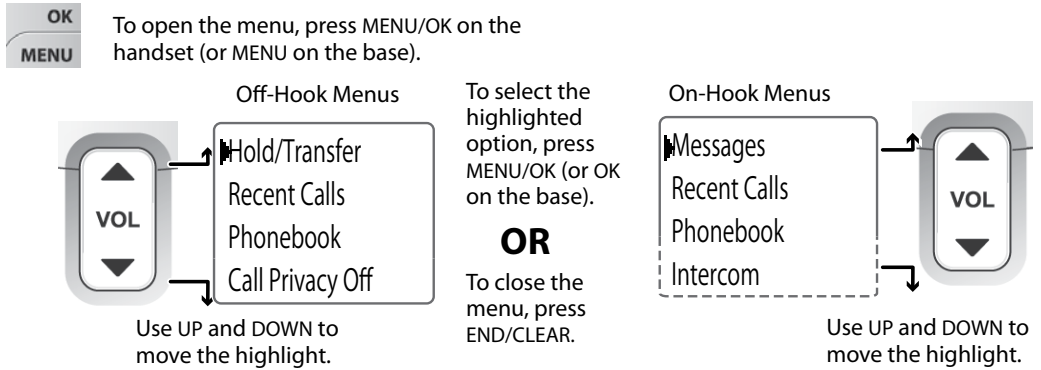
OK
MENU

To open the menu, press MENU/OK on the handset (or MENU on the base).

Off-Hook Menus

VOL

Hold/Transfer
Recent Calls
Phonebook
Call Privacy Off

Use UP and DOWN to move the highlight.

To select the highlighted option, press MENU/OK (or OK on the base).

OR

To close the menu, press END/CLEAR.

On-Hook Menus

Messages
Recent Calls
Phonebook
Intercom

VOL

Use UP and DOWN to move the highlight.